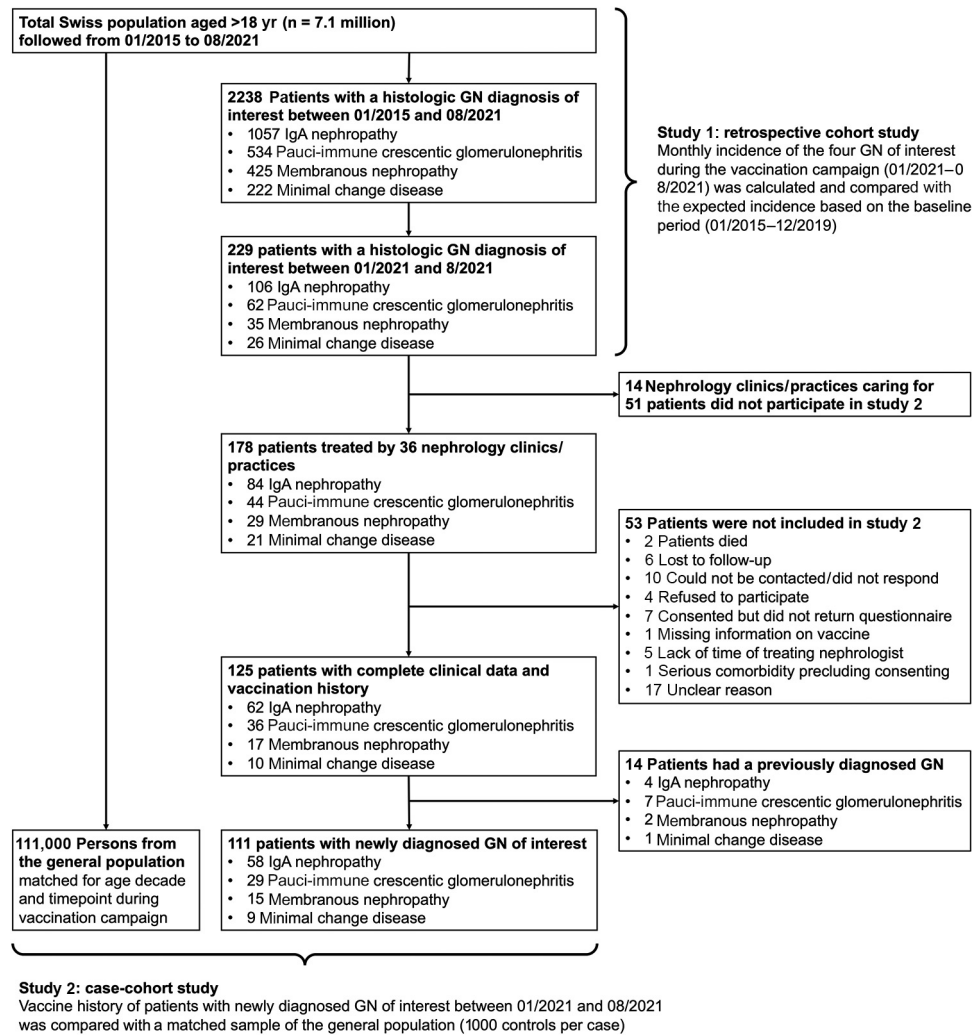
Total Swiss population aged >18 yr (n = 7.1 million) followed from 01/2015 to 08/2021

2238 Patients with a histologic GN diagnosis of interest between 01/2015 and 08/2021
• 1057 IgA nephropathy
• 534 Pauci-immune crescentic glomerulonephritis
• 425 Membranous nephropathy
• 222 Minimal change disease

Study 1: retrospective cohort study
Monthly incidence of the four GN of interest during the vaccination campaign (01/2021–08/2021) was calculated and compared with the expected incidence based on the baseline period (01/2015–12/2019)

229 patients with a histologic GN diagnosis of interest between 01/2021 and 8/2021
• 106 IgA nephropathy
• 62 Pauci-immune crescentic glomerulonephritis
• 35 Membranous nephropathy
• 26 Minimal change disease

14 Nephrology clinics/practices caring for 51 patients did not participate in study 2

178 patients treated by 36 nephrology clinics/practices
• 84 IgA nephropathy
• 44 Pauci-immune crescentic glomerulonephritis
• 29 Membranous nephropathy
• 21 Minimal change disease

53 Patients were not included in study 2
• 2 Patients died
• 6 Lost to follow-up
• 10 Could not be contacted/did not respond
• 4 Refused to participate
• 7 Consented but did not return questionnaire
• 1 Missing information on vaccine
• 5 Lack of time of treating nephrologist
• 1 Serious comorbidity precluding consenting
• 17 Unclear reason

125 patients with complete clinical data and vaccination history
• 62 IgA nephropathy
• 36 Pauci-immune crescentic glomerulonephritis
• 17 Membranous nephropathy
• 10 Minimal change disease

14 Patients had a previously diagnosed GN
• 4 IgA nephropathy
• 7 Pauci-immune crescentic glomerulonephritis
• 2 Membranous nephropathy
• 1 Minimal change disease

111,000 Persons from the general population matched for age decade and timepoint during vaccination campaign

111 patients with newly diagnosed GN of interest
• 58 IgA nephropathy
• 29 Pauci-immune crescentic glomerulonephritis
• 15 Membranous nephropathy
• 9 Minimal change disease

Study 2: case-cohort study
Vaccine history of patients with newly diagnosed GN of interest between 01/2021 and 08/2021 was compared with a matched sample of the general population (1000 controls per case)